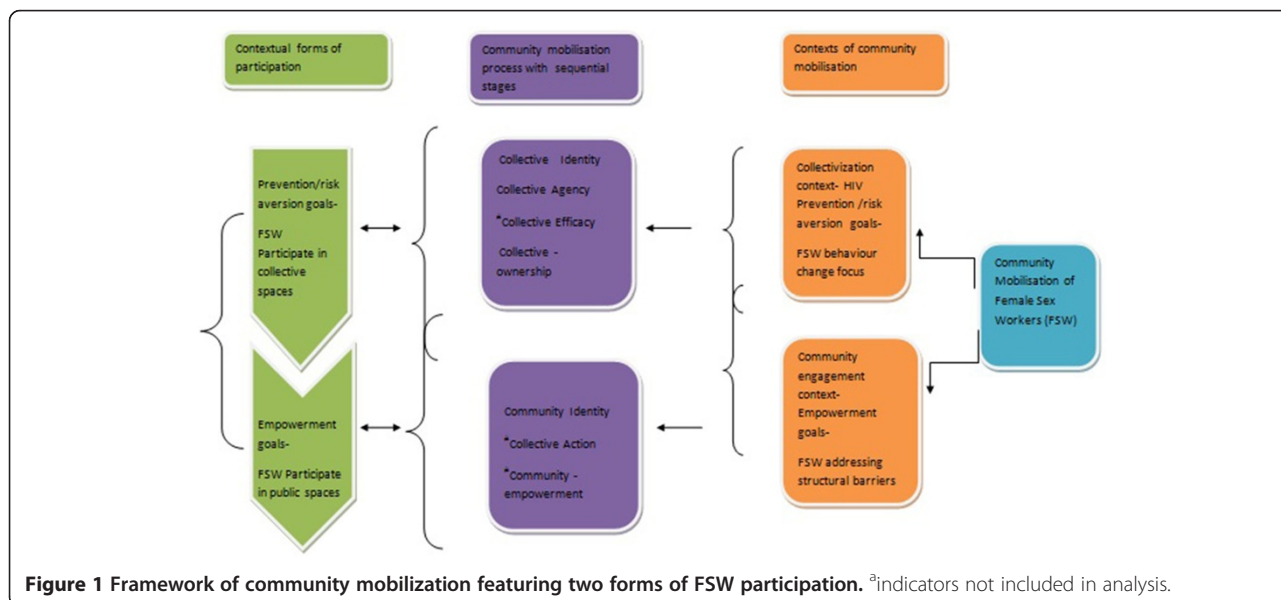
Contextual forms of participation

Community mobilisation process with sequential stages

Contexts of community mobilisation

Prevention/risk aversion goals-

FSW Participate in collective spaces

Empowerment goals-

FSW Participate in public spaces

Collective Identity

Collective Agency

$^{a}$Collective Efficacy

Collective - ownership

Community Identity

$^{a}$Collective Action

$^{a}$Community - empowerment

Collectivization context- HIV Prevention /risk aversion goals-

FSW behaviour change focus

Community engagement context- Empowerment goals-

FSW addressing structural barriers

Community Mobilisation of Female Sex Workers (FSW)

**Figure 1 Framework of community mobilization featuring two forms of FSW participation.** $^{a}$indicators not included in analysis.